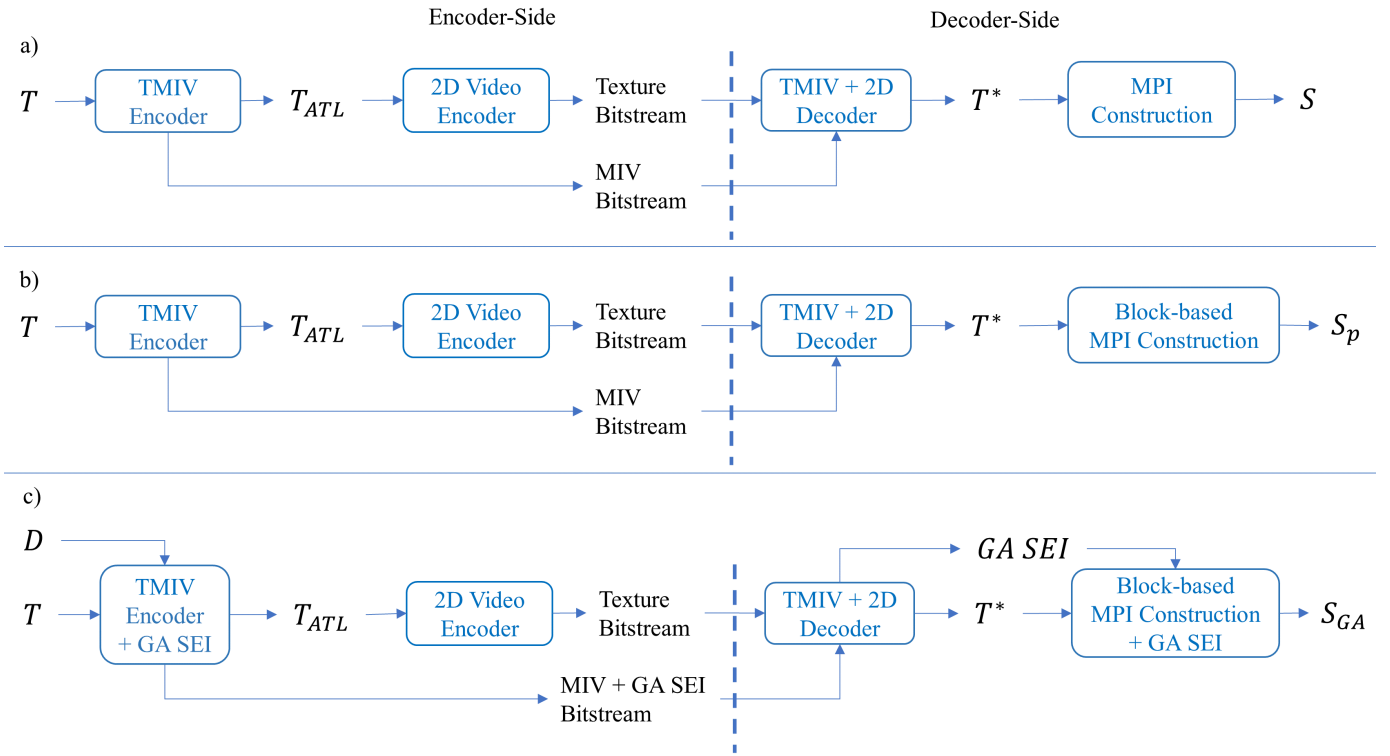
Encoder-Side

Decoder-Side

a)

$T$

TMIV Encoder

$T_{ATL}$

2D Video Encoder

Texture Bitstream

TMIV + 2D Decoder

$T^*$

MPI Construction

$S$

MIV Bitstream

b)

$T$

TMIV Encoder

$T_{ATL}$

2D Video Encoder

Texture Bitstream

TMIV + 2D Decoder

$T^*$

Block-based MPI Construction

$S_p$

MIV Bitstream

c)

$D$

$T$

TMIV Encoder + GA SEI

$T_{ATL}$

2D Video Encoder

Texture Bitstream

TMIV + 2D Decoder

$GA\ SEI$

$T^*$

Block-based MPI Construction + GA SEI

$S_{GA}$

MIV + GA SEI Bitstream